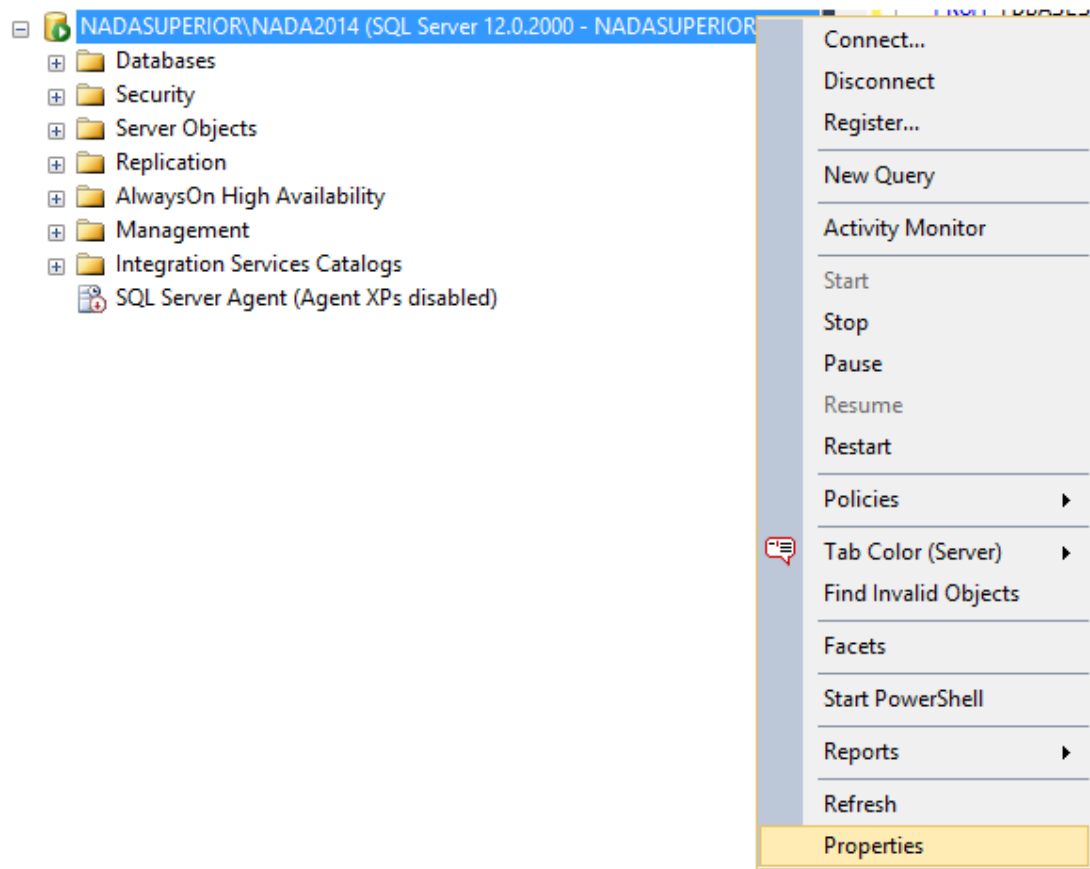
NADASUPERIOR\NADA2014 (SQL Server 12.0.2000 - NADASUPERIOR

Databases
Security
Server Objects
Replication
AlwaysOn High Availability
Management
Integration Services Catalogs
SQL Server Agent (Agent XPs disabled)

Connect...
Disconnect
Register...
New Query
Activity Monitor
Start
Stop
Pause
Resume
Restart
Policies
Tab Color (Server)
Find Invalid Objects
Facets
Start PowerShell
Reports
Refresh
Properties